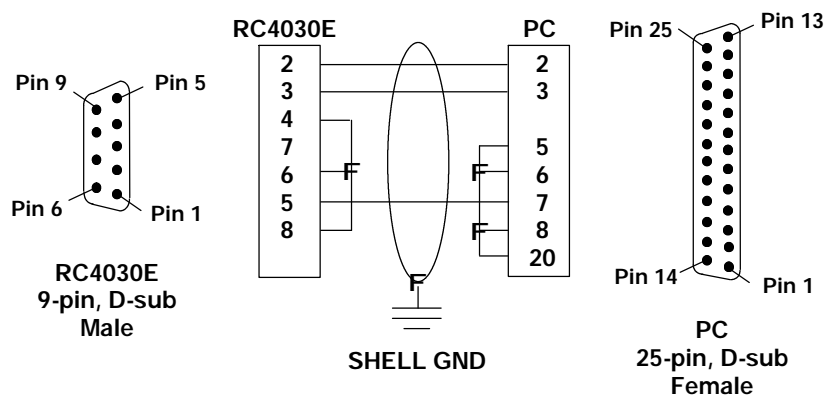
Pin 9
Pin 5
Pin 6
Pin 1

RC4030E
9-pin, D-sub
Male

RC4030E

| 2 |
| 3 |
| 4 |
| 7 |
| 6 |
| 5 |
| 8 |

F

PC

| 2 |
| 3 |
| 5 |
| 6 |
| 7 |
| 8 |
| 20 |

F
F
F

SHELL GND

Pin 25
Pin 13
Pin 14
Pin 1

PC
25-pin, D-sub
Female